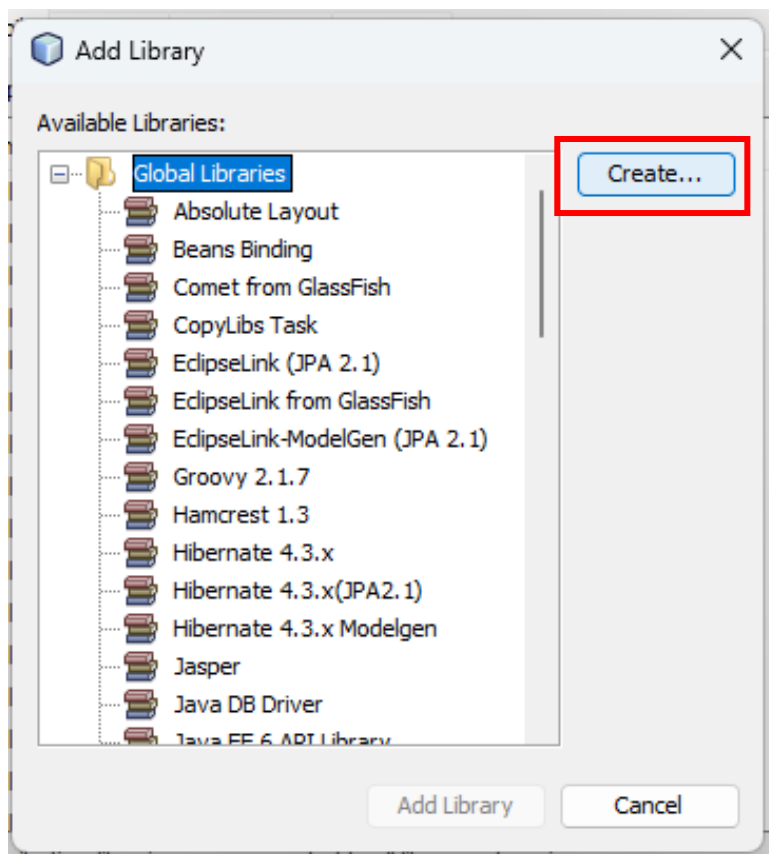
Add Library

Available Libraries:

Global Libraries
Absolute Layout
Beans Binding
Comet from GlassFish
CopyLibs Task
EclipseLink (JPA 2.1)
EclipseLink from GlassFish
EclipseLink-ModelGen (JPA 2.1)
Groovy 2.1.7
Hamcrest 1.3
Hibernate 4.3.x
Hibernate 4.3.x(JPA2.1)
Hibernate 4.3.x Modelgen
Jasper
Java DB Driver
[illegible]

Create...

Add Library
Cancel